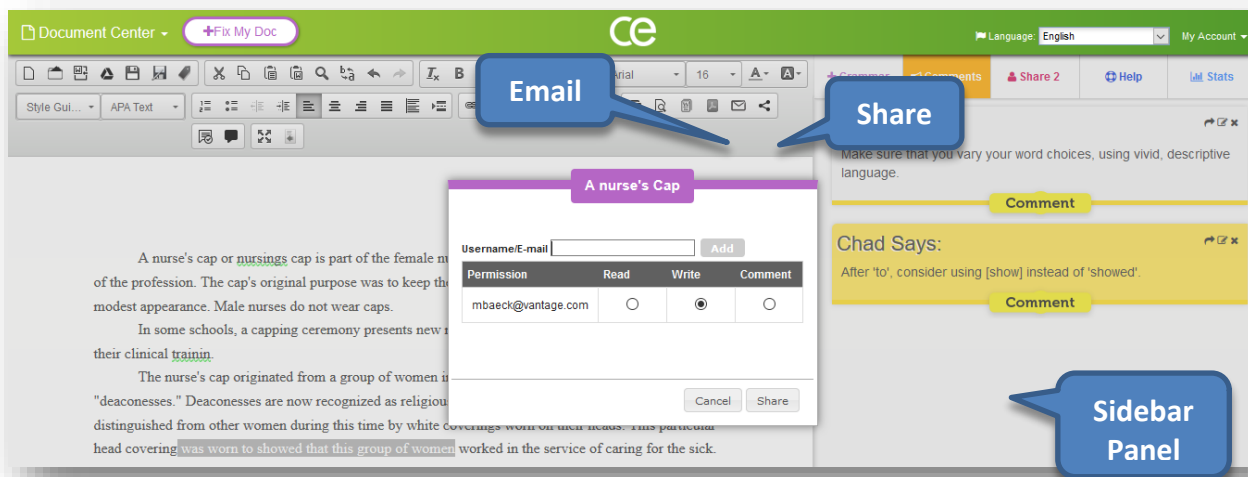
Document Center
+Fix My Doc
ce
Language: English
My Account

Style Gui...
APA Text
Arial
16

Email
Share

Grammar
Comments
Share 2
Help
Stats

Make sure that you vary your word choices, using vivid, descriptive language.
Comment

Chad Says:
After 'to', consider using [show] instead of 'showed'.
Comment

A nurse's Cap
Username/E-mail
Add

| Permission | Read | Write | Comment |
|---|---|---|---|
| mbaeck@vantage.com | ○ | ◉ | ○ |

Cancel
Share

A nurse's cap or nursings cap is part of the female nu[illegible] of the profession. The cap's original purpose was to keep the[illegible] modest appearance. Male nurses do not wear caps.

In some schools, a capping ceremony presents new n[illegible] their clinical trainin.

The nurse's cap originated from a group of women i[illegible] "deaconesses." Deaconesses are now recognized as religiou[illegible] distinguished from other women during this time by white coverings worn on their heads. This particular head covering was worn to showed that this group of women worked in the service of caring for the sick.

Sidebar Panel